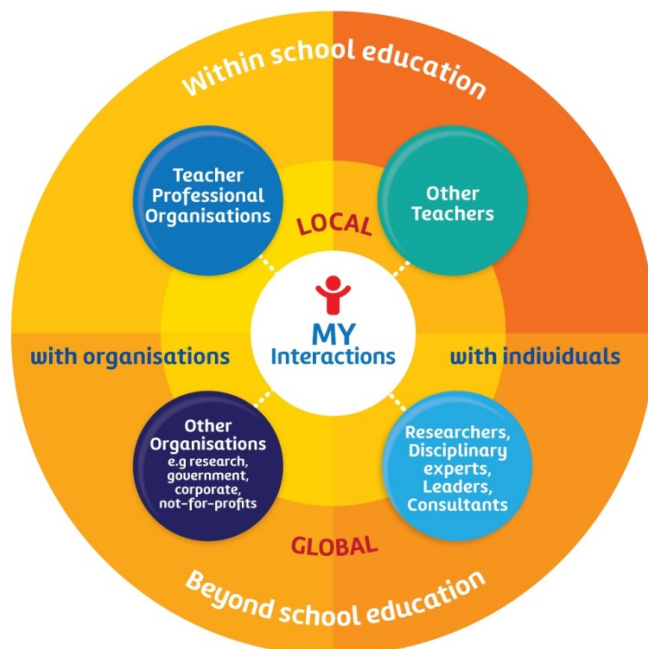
Within school education

Teacher Professional Organisations

LOCAL

Other Teachers

MY Interactions

with organisations

with individuals

Other Organisations e.g research, government, corporate, not-for-profits

Researchers, Disciplinary experts, Leaders, Consultants

GLOBAL

Beyond school education